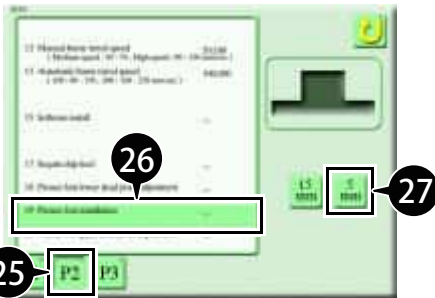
13 Manual frame travel speed ( Medium speed : 97 / 75 , High speed : 95 / 106 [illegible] )
14 Automatic frame travel speed ( 100 / 80 , 150 , 200 / 100 , 250 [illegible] )
15 Software install
17 Bobbin thread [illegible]
18 Presser foot lower dead point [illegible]
19 Presser foot condition
26
15 mm
5 mm
27
25
P2
P3